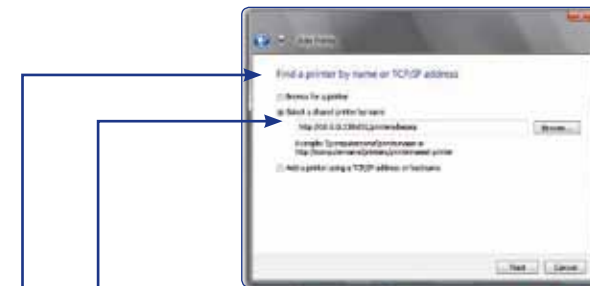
Add Printer

Find a printer by name or TCP/IP address

Browse for a printer

Select a shared printer by name

http://192.168.1.100:631/printers/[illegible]

Browse...

Example: \\computername\printername or http://computername/printers/printername/.printer

Add a printer using a TCP/IP address or hostname

Next

Cancel